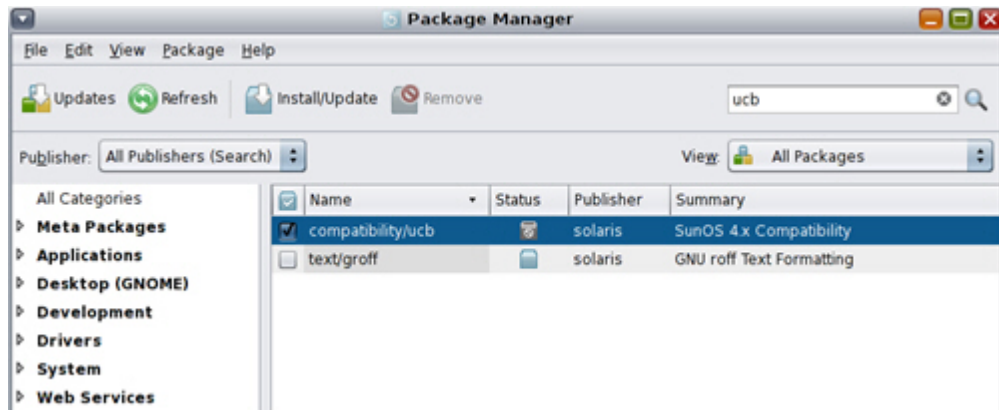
Package Manager

File Edit View Package Help

Updates Refresh Install/Update Remove

ucb

Publisher: All Publishers (Search)

View: All Packages

All Categories
Meta Packages
Applications
Desktop (GNOME)
Development
Drivers
System
Web Services

| | Name | Status | Publisher | Summary |
|---|---|---|---|---|
| ☑ | compatibility/ucb | | solaris | SunOS 4.x Compatibility |
| ☐ | text/groff | | solaris | GNU roff Text Formatting |